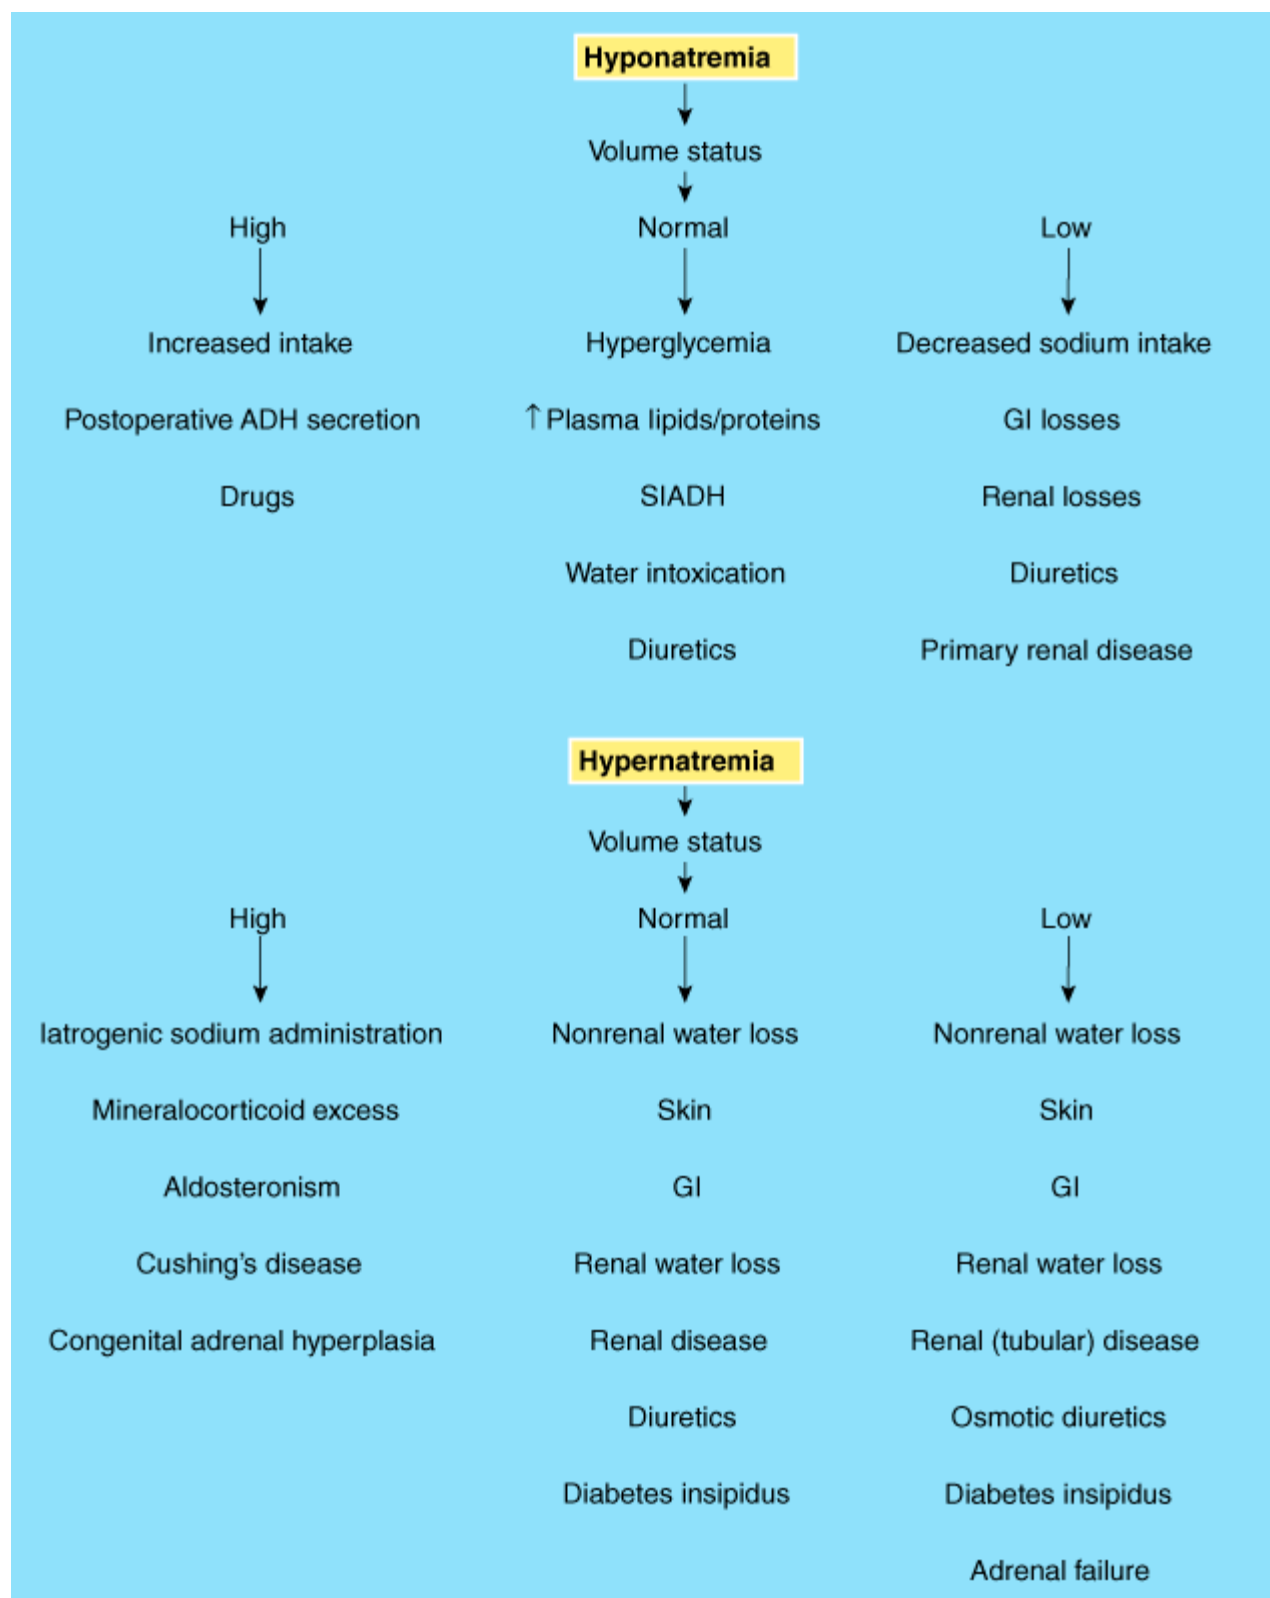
Hyponatremia

Volume status

High

Increased intake

Postoperative ADH secretion

Drugs

Normal

Hyperglycemia

↑ Plasma lipids/proteins

SIADH

Water intoxication

Diuretics

Low

Decreased sodium intake

GI losses

Renal losses

Diuretics

Primary renal disease

Hypernatremia

Volume status

High

Iatrogenic sodium administration

Mineralocorticoid excess

Aldosteronism

Cushing's disease

Congenital adrenal hyperplasia

Normal

Nonrenal water loss

Skin

GI

Renal water loss

Renal disease

Diuretics

Diabetes insipidus

Low

Nonrenal water loss

Skin

GI

Renal water loss

Renal (tubular) disease

Osmotic diuretics

Diabetes insipidus

Adrenal failure